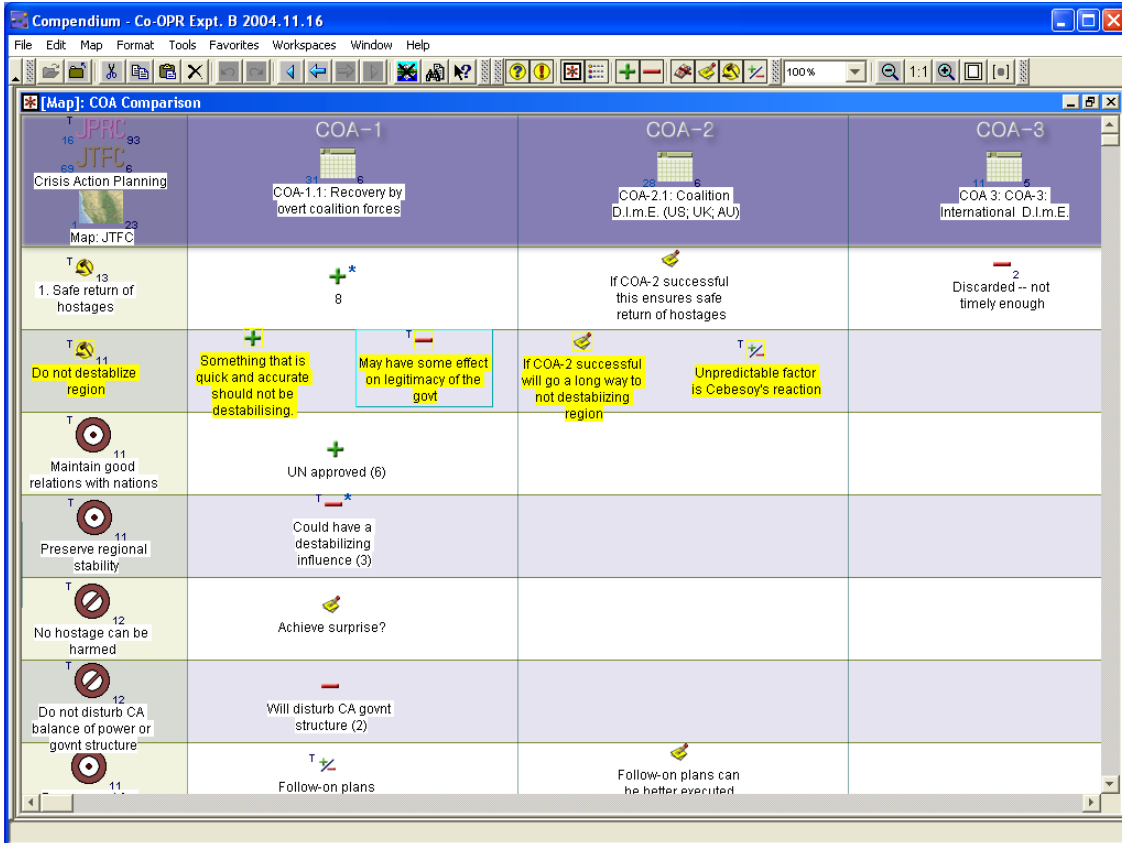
Compendium - Co-OPR Expt. B 2004.11.16

File Edit Map Format Tools Favorites Workspaces Window Help

100%

1:1

[Map]: COA Comparison

| T 16 JPRC 93 69 JTFC 6 Crisis Action Planning 1 23 Map: JTFC | COA-1 31 6 COA-1.1: Recovery by overt coalition forces | COA-2 28 8 COA-2.1: Coalition D.I.m.E. (US; UK; AU) | COA-3 11 5 COA 3: COA-3: International D.I.m.E. |
|---|---|---|---|
| T 13 1. Safe return of hostages | + * 8 | If COA-2 successful this ensures safe return of hostages | 2 Discarded -- not timely enough |
| T 11 Do not destablize region | Something that is quick and accurate should not be destabilising. T May have some effect on legitimacy of the govt | If COA-2 successful will go a long way to not destabiizing region T Unpredictable factor is Cebesoy's reaction | |
| T 11 Maintain good relations with nations | UN approved (6) | | |
| T 11 Preserve regional stability | T * Could have a destabilizing influence (3) | | |
| T 12 No hostage can be harmed | Achieve surprise? | | |
| T 12 Do not disturb CA balance of power or govnt structure | Will disturb CA govnt structure (2) | | |
| 11 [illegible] | T Follow-on plans | Follow-on plans can be better executed | |